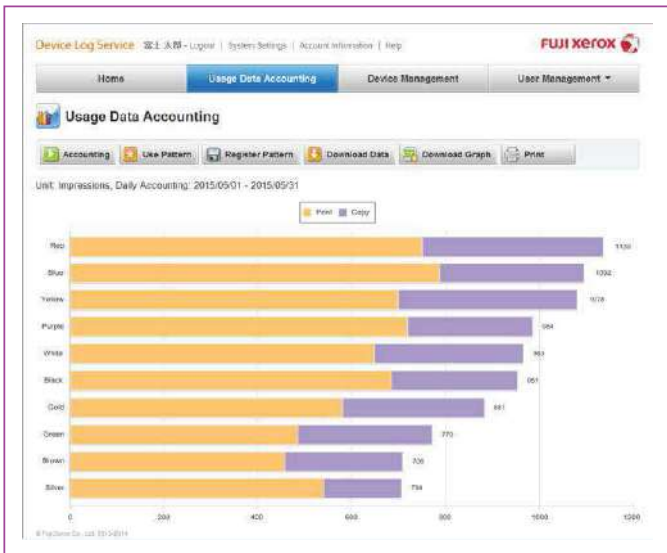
Device Log Service 富士 太郎 - Logout | System Settings | Account Information | Help

FUJI xerox

Home | Usage Data Accounting | Device Management | User Management ▼

Usage Data Accounting

Accounting | Use Pattern | Register Pattern | Download Data | Download Graph | Print

Unit: Impressions, Daily Accounting: 2015/05/01 - 2015/05/31

Print Copy

Red 1139
Blue 1092
Yellow 1078
Purple 984
White 963
Black 951
Gold 881
Green 770
Brown 708
Silver 704

0 200 400 600 800 1000 1200

© FujiXerox Co., Ltd. 2013-2014